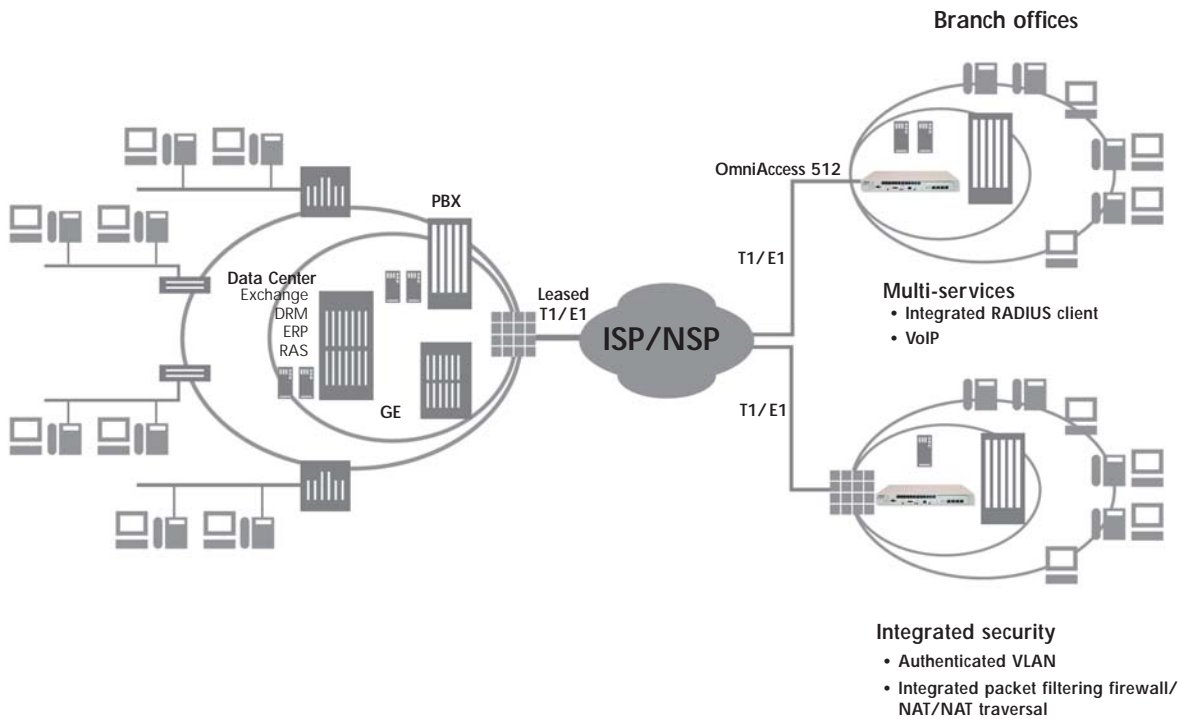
Branch offices

OmniAccess 512

PBX

Data Center
Exchange
DRM
ERP
RAS

GE

Leased
T1/E1

ISP/NSP

T1/E1

T1/E1

Multi-services
• Integrated RADIUS client
• VoIP

Integrated security
• Authenticated VLAN
• Integrated packet filtering firewall/ NAT/NAT traversal